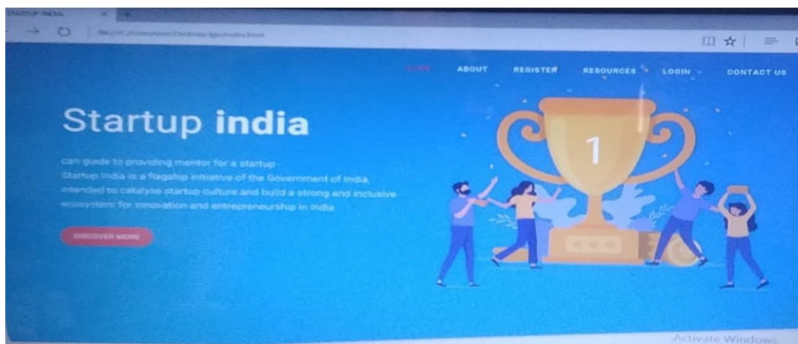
STARTUP INDIA

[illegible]

HOME ABOUT REGISTER RESOURCES LOGIN CONTACT US

Startup india

can guide to providing mentor for a startup
Startup India is a flagship initiative of the Government of India, intended to catalyse startup culture and build a strong and inclusive ecosystem for innovation and entrepreneurship in India

DISCOVER MORE

1

Activate Windows